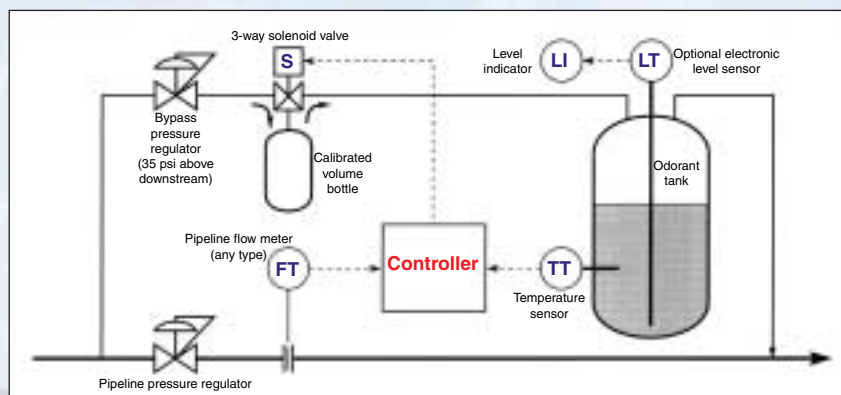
3-way solenoid valve

S

Level indicator

LI

LT

Optional electronic level sensor

Bypass pressure regulator (35 psi above downstream)

Calibrated volume bottle

Odorant tank

Pipeline flow meter (any type)

FT

Controller

TT

Temperature sensor

Pipeline pressure regulator